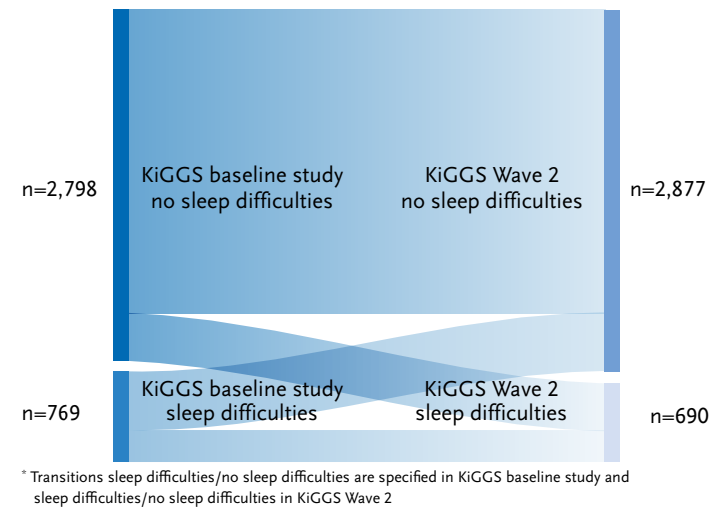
n=2,798

KiGGS baseline study
no sleep difficulties

KiGGS Wave 2
no sleep difficulties

n=2,877

n=769

KiGGS baseline study
sleep difficulties

KiGGS Wave 2
sleep difficulties

n=690

* Transitions sleep difficulties/no sleep difficulties are specified in KiGGS baseline study and sleep difficulties/no sleep difficulties in KiGGS Wave 2